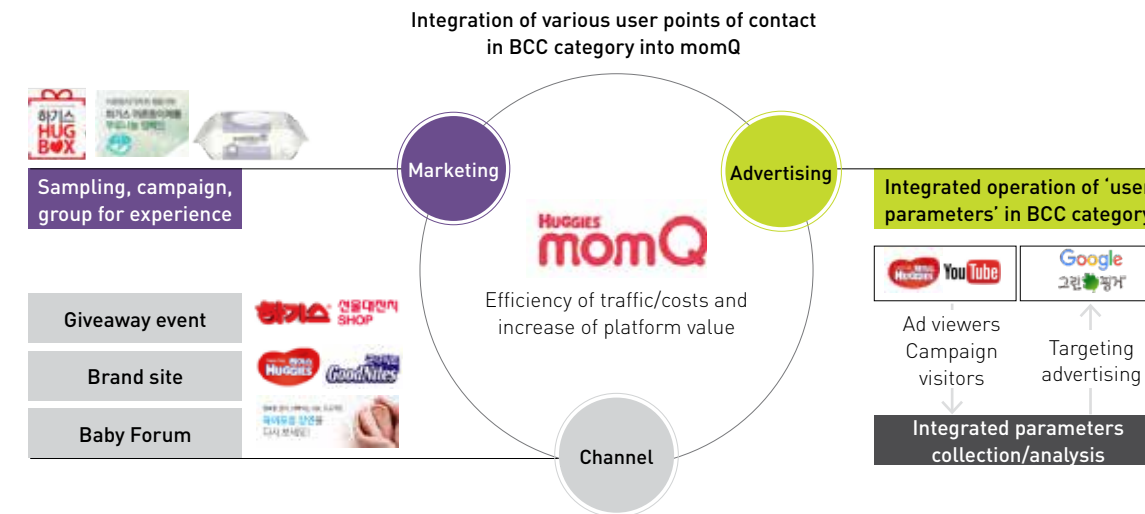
Integration of various user points of contact in BCC category into momQ

하기스 HUG BOX

Sampling, campaign, group for experience

Marketing

Advertising

Integrated operation of 'user parameters' in BCC category

HUGGIES momQ

Efficiency of traffic/costs and increase of platform value

Giveaway event

하기스 선물대잔치 SHOP

Brand site

HUGGIES GoodNites

Baby Forum

HUGGIES YouTube

Google 그린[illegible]

Ad viewers Campaign visitors

Targeting advertising

Integrated parameters collection/analysis

Channel